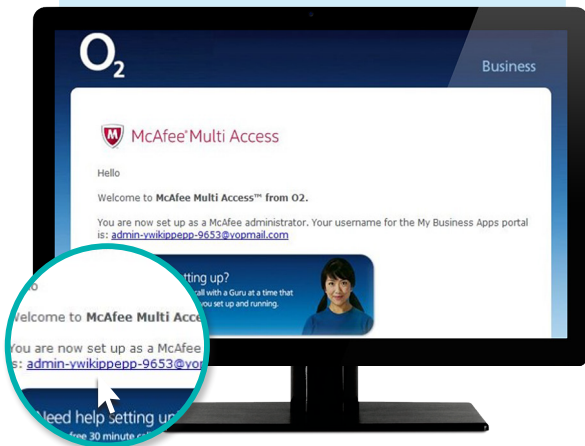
$O_2$

Business

McAfee Multi Access

Hello

Welcome to **McAfee Multi Access™ from O2.**

You are now set up as a McAfee administrator. Your username for the My Business Apps portal is: admin-ywikippepp-9653@yopmail.com

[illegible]tting up?

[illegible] call with a Guru at a time that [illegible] you set up and running.

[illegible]o

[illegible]elcome to McAfee Multi Acce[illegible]

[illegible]ou are now set up as a McAfe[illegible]

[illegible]s: admin-ywikippepp-9653@yo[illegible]

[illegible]eed help setting u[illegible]

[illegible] free 30 minute c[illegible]